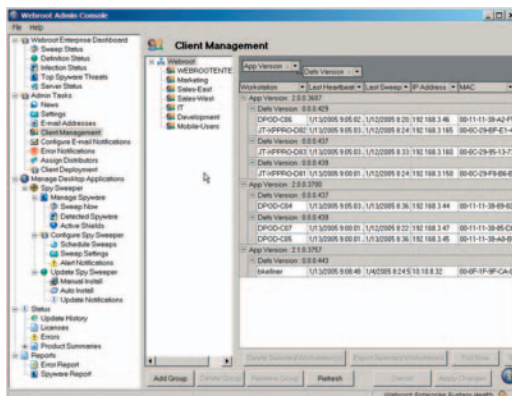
Webroot Admin Console

File Help

Webroot Enterprise Dashboard
Sweep Status
Definition Status
Infection Status
Top Spyware Threats
Server Status
Admin Tasks
News
Settings
E-mail Addresses
Client Management
Configure E-mail Notifications
Error Notifications
Assign Distributors
Client Deployment
Manage Desktop Applications
Spy Sweeper
Manage Spyware
Sweep Now
Detected Spyware
Active Shields
Configure Spy Sweeper
Schedule Sweeps
Sweep Settings
Alert Notifications
Update Spy Sweeper
Manual Install
Auto Install
Update Notifications
Status
Update History
Licenses
Errors
Product Summaries
Reports
Error Report
Spyware Report

Client Management

Webroot
WEBROOTENTE
Marketing
Sales-East
Sales-West
IT
Development
Mobile-Users

App Version
Defs Version

| Workstation | Last Heartbeat | Last Sweep | IP Address | MAC |
|---|---|---|---|---|
| App Version : 2.0.0.3687 | | | | |
| Defs Version : 0.0.0.429 | | | | |
| DPOD-C06 | 1/13/2005 9:05:02 | 1/12/2005 8:20 | 192.168.3.46 | 00-11-11-39-A2-F |
| JT-XPPRO-D82 | 1/13/2005 9:05:03 | 1/12/2005 8:24 | 192.168.3.165 | 00-0C-29-BF-E1-4 |
| Defs Version : 0.0.0.437 | | | | |
| JT-XPPRO-D83 | 1/13/2005 9:05:03 | 1/12/2005 8:33 | 192.168.3.180 | 00-0C-29-95-13-7 |
| Defs Version : 0.0.0.438 | | | | |
| JT-XPPRO-D81 | 1/13/2005 9:00:01 | 1/12/2005 8:24 | 192.168.3.150 | 00-0C-29-F8-B6-0 |
| App Version : 2.0.0.3700 | | | | |
| Defs Version : 0.0.0.437 | | | | |
| DPOD-C04 | 1/13/2005 9:05:03 | 1/12/2005 8:36 | 192.168.3.44 | 00-11-11-39-89-0 |
| Defs Version : 0.0.0.438 | | | | |
| DPOD-C07 | 1/13/2005 9:00:01 | 1/12/2005 8:22 | 192.168.3.47 | 00-11-11-38-85-C |
| DPOD-C05 | 1/13/2005 9:00:01 | 1/12/2005 8:36 | 192.168.3.45 | 00-11-11-39-A0-E |
| App Version : 2.1.0.3757 | | | | |
| Defs Version : 0.0.0.443 | | | | |
| bkellner | 1/13/2005 9:08:48 | 1/4/2005 8:24 | 10.10.8.32 | 00-0F-1F-9F-CA-0 |

Delete Selected (Workstation)
Export Selected (Workstation)
Find Now
Add Group
Delete Group
Rename Group
Refresh
Cancel
Apply Changes
Webroot Enterprise System Health